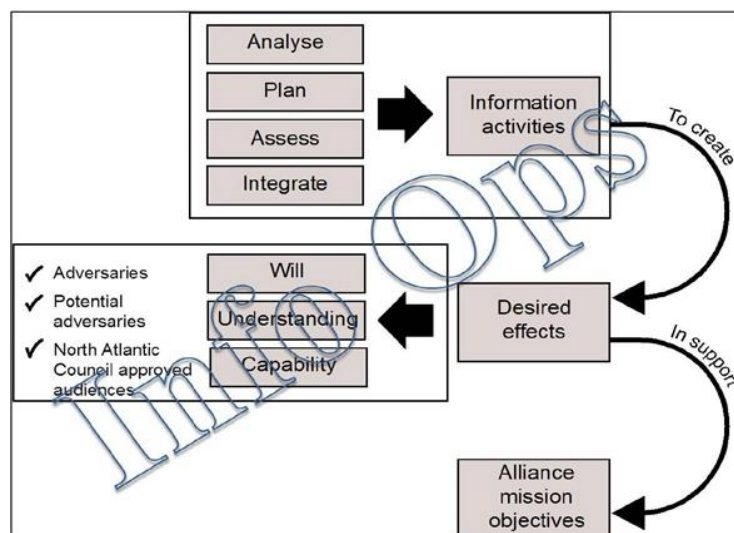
Analyse

Plan

Assess

Integrate

Information activities

To create

Desired effects

In support

Alliance mission objectives

✓ Adversaries

✓ Potential adversaries

✓ North Atlantic Council approved audiences

Will

Understanding

Capability

Info Ops